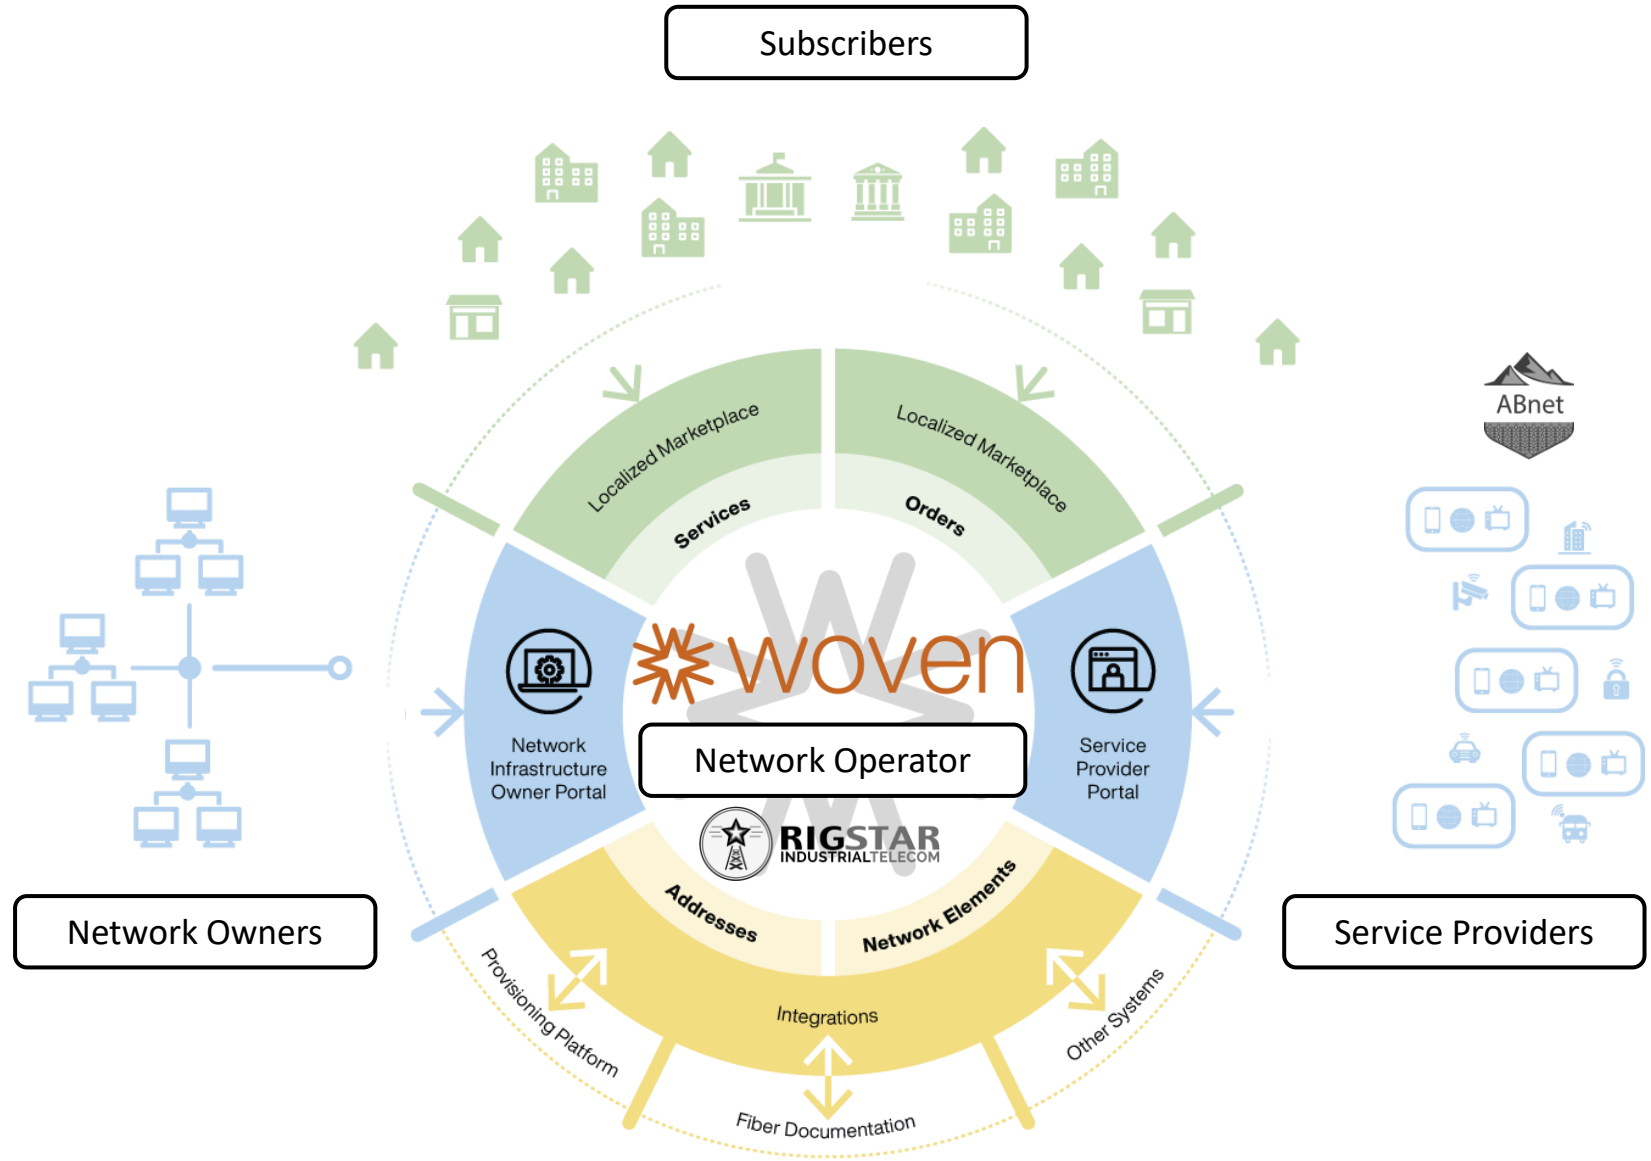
Subscribers

ABnet

Localized Marketplace

Services

Localized Marketplace

Orders

woven

Network Infrastructure Owner Portal

Network Operator

Service Provider Portal

RIGSTAR INDUSTRIALTELECOM

Addresses

Network Elements

Integrations

Provisioning Platform

Fiber Documentation

Other Systems

Network Owners

Service Providers